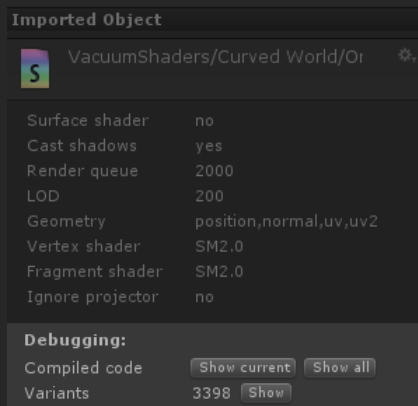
Imported Object

S VacuumShaders/Curved World/Or

| | |
|---|---|
| Surface shader | no |
| Cast shadows | yes |
| Render queue | 2000 |
| LOD | 200 |
| Geometry | position,normal,uv,uv2 |
| Vertex shader | SM2.0 |
| Fragment shader | SM2.0 |
| Ignore projector | no |

Debugging:

Compiled code Show current Show all

Variants 3398 Show